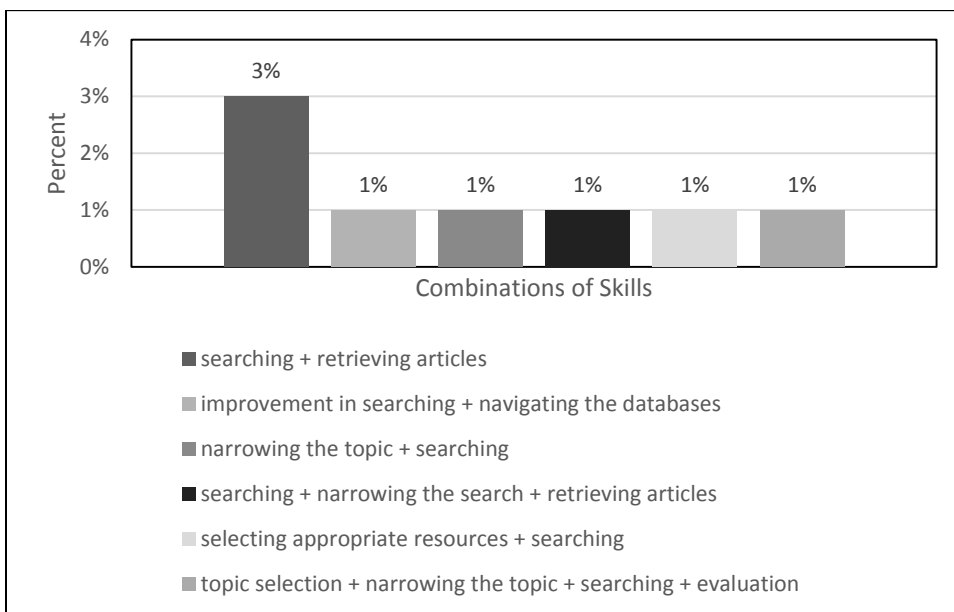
4%
3%
2%
1%
0%

Percent

3%
1%
1%
1%
1%
1%

Combinations of Skills

searching + retrieving articles
improvement in searching + navigating the databases
narrowing the topic + searching
searching + narrowing the search + retrieving articles
selecting appropriate resources + searching
topic selection + narrowing the topic + searching + evaluation